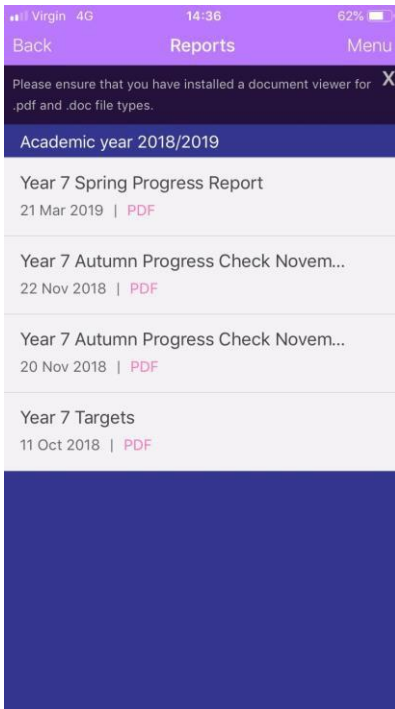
Virgin 4G 14:36 62%

Back Reports Menu

Please ensure that you have installed a document viewer for .pdf and .doc file types. X

Academic year 2018/2019

Year 7 Spring Progress Report
21 Mar 2019 | PDF

Year 7 Autumn Progress Check Novem...
22 Nov 2018 | PDF

Year 7 Autumn Progress Check Novem...
20 Nov 2018 | PDF

Year 7 Targets
11 Oct 2018 | PDF